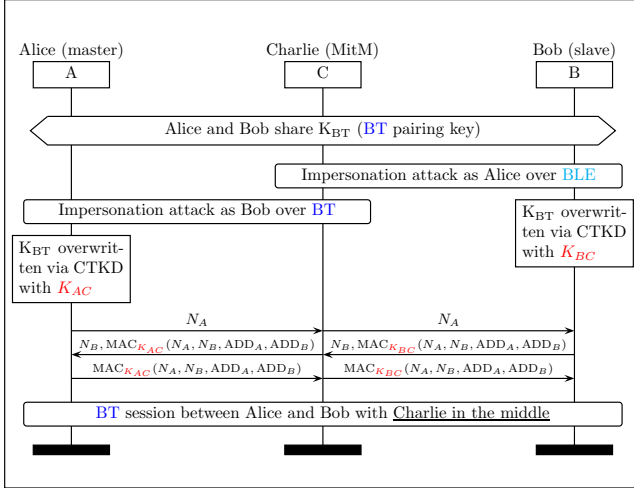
Alice (master)
A

Charlie (MitM)
C

Bob (slave)
B

Alice and Bob share $K_{BT}$ (BT pairing key)

Impersonation attack as Alice over BLE

Impersonation attack as Bob over BT

$K_{BT}$ overwritten via CTKD with $K_{BC}$

$K_{BT}$ overwritten via CTKD with $K_{AC}$

$N_A$

$N_A$

$N_B, \text{MAC}_{K_{AC}}(N_A, N_B, \text{ADD}_A, \text{ADD}_B)$

$N_B, \text{MAC}_{K_{BC}}(N_A, N_B, \text{ADD}_A, \text{ADD}_B)$

$\text{MAC}_{K_{AC}}(N_A, N_B, \text{ADD}_A, \text{ADD}_B)$

$\text{MAC}_{K_{BC}}(N_A, N_B, \text{ADD}_A, \text{ADD}_B)$

BT session between Alice and Bob with Charlie in the middle